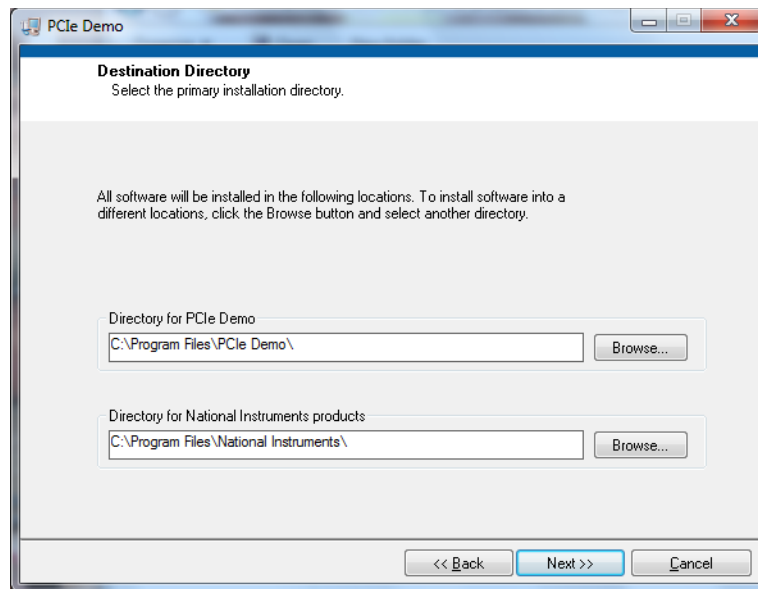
PCIe Demo

Destination Directory
Select the primary installation directory.

All software will be installed in the following locations. To install software into a different locations, click the Browse button and select another directory.

Directory for PCIe Demo
C:\Program Files\PCIe Demo\
Browse...

Directory for National Instruments products
C:\Program Files\National Instruments\
Browse...

<< Back
Next >>
Cancel